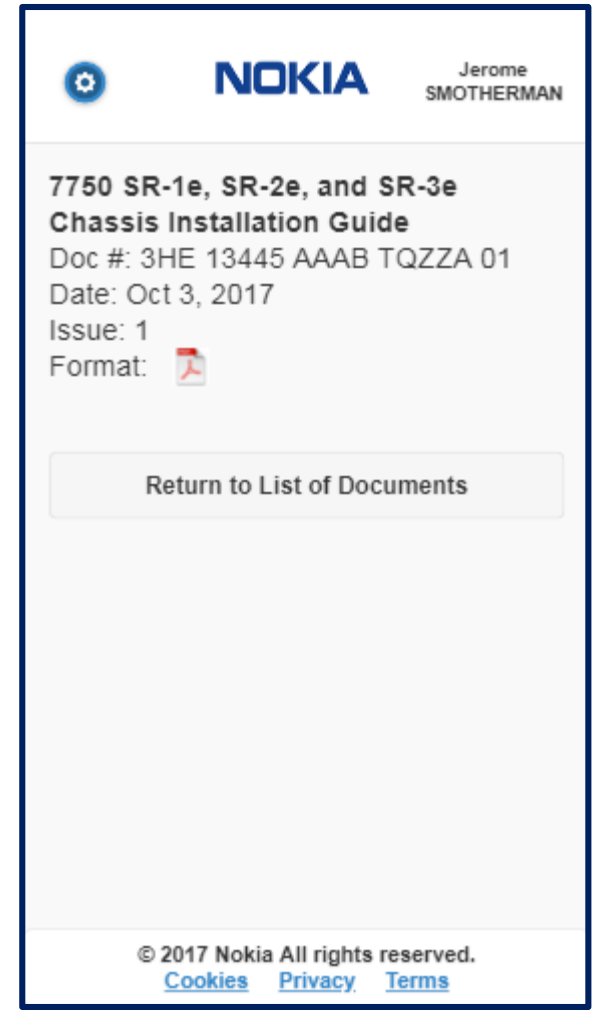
NOKIA

Jerome
SMOTHERMAN

7750 SR-1e, SR-2e, and SR-3e Chassis Installation Guide
Doc #: 3HE 13445 AAAB TQZZA 01
Date: Oct 3, 2017
Issue: 1
Format:

Return to List of Documents

© 2017 Nokia All rights reserved.
Cookies Privacy Terms